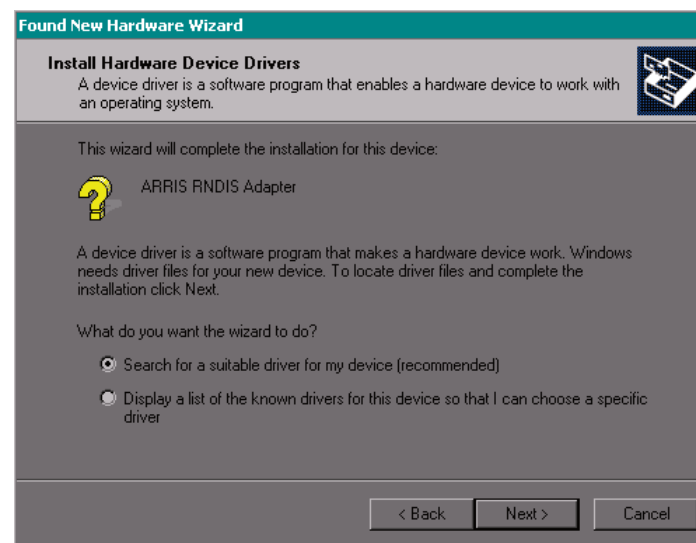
Found New Hardware Wizard

Install Hardware Device Drivers
A device driver is a software program that enables a hardware device to work with an operating system.

This wizard will complete the installation for this device:

ARRIS RNDIS Adapter

A device driver is a software program that makes a hardware device work. Windows needs driver files for your new device. To locate driver files and complete the installation click Next.

What do you want the wizard to do?

Search for a suitable driver for my device (recommended)

Display a list of the known drivers for this device so that I can choose a specific driver

< Back
Next >
Cancel